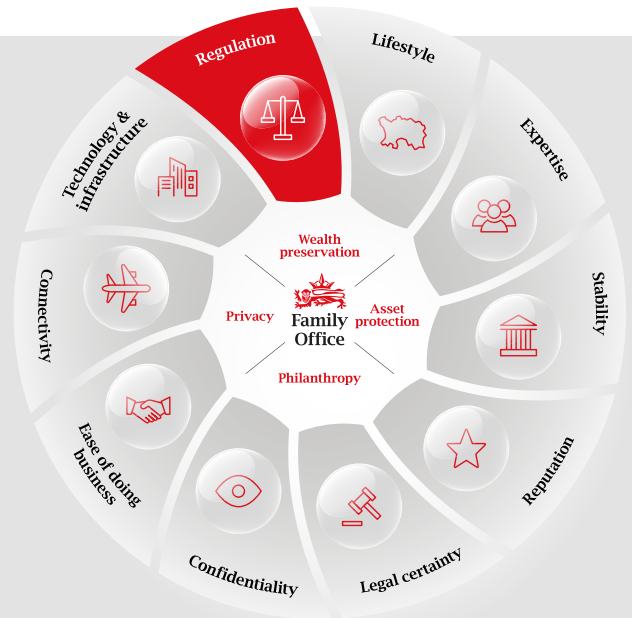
Regulation

Lifestyle

Expertise

Stability

Reputation

Legal certainty

Confidentiality

Ease of doing business

Connectivity

Technology & infrastructure

Wealth preservation

Privacy

Family Office

Asset protection

Philanthropy